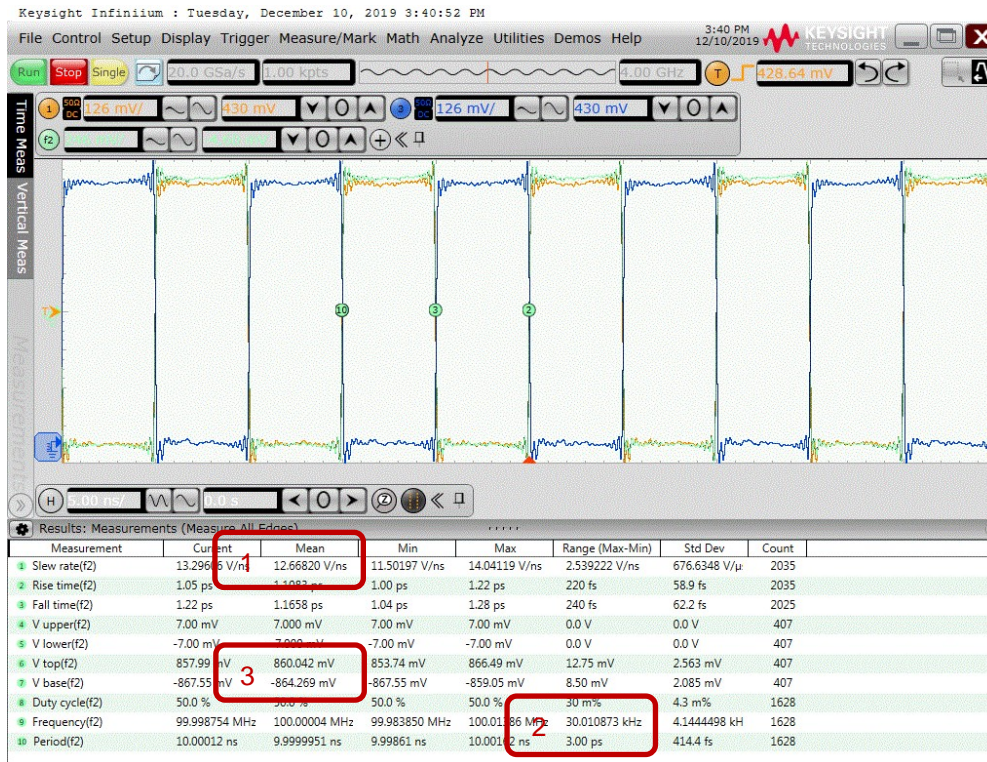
Keysight Infiniium : Tuesday, December 10, 2019 3:40:52 PM

File Control Setup Display Trigger Measure/Mark Math Analyze Utilities Demos Help

3:40 PM 12/10/2019 KEYSIGHT TECHNOLOGIES

Run Stop Single 20.0 GSa/s 1.00 kpts 4.00 GHz T 428.64 mV

1 50Ω DC 126 mV/ 430 mV 3 50Ω DC 126 mV/ 430 mV

f2

Time Meas Vertical Meas Measurements

T

10 3 2

H 5.00 ns/ 0.0 s

Results: Measurements (Measure All Edges)

| Measurement | Current | Mean | Min | Max | Range (Max-Min) | Std Dev | Count |
|---|---|---|---|---|---|---|---|
| 1 Slew rate(f2) | 13.296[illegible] V/ns | 12.66820 V/ns | 11.50197 V/ns | 14.04119 V/ns | 2.539222 V/ns | 676.6348 V/µ | 2035 |
| 2 Rise time(f2) | 1.05 ps | 1.1083 ps | 1.00 ps | 1.22 ps | 220 fs | 58.9 fs | 2035 |
| 3 Fall time(f2) | 1.22 ps | 1.1658 ps | 1.04 ps | 1.28 ps | 240 fs | 62.2 fs | 2025 |
| 4 V upper(f2) | 7.00 mV | 7.000 mV | 7.00 mV | 7.00 mV | 0.0 V | 0.0 V | 407 |
| 5 V lower(f2) | -7.00 mV | -7.000 mV | -7.00 mV | -7.00 mV | 0.0 V | 0.0 V | 407 |
| 6 V top(f2) | 857.99 mV | 860.042 mV | 853.74 mV | 866.49 mV | 12.75 mV | 2.563 mV | 407 |
| 7 V base(f2) | -867.55 mV | -864.269 mV | -867.55 mV | -859.05 mV | 8.50 mV | 2.085 mV | 407 |
| 8 Duty cycle(f2) | 50.0 % | 50.0 % | 50.0 % | 50.0 % | 30 m% | 4.3 m% | 1628 |
| 9 Frequency(f2) | 99.998754 MHz | 100.00004 MHz | 99.983850 MHz | 100.01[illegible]86 MHz | 30.010873 kHz | 4.1444498 kH | 1628 |
| 10 Period(f2) | 10.00012 ns | 9.9999951 ns | 9.99861 ns | 10.001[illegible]2 ns | 3.00 ps | 414.4 fs | 1628 |

1
2
3